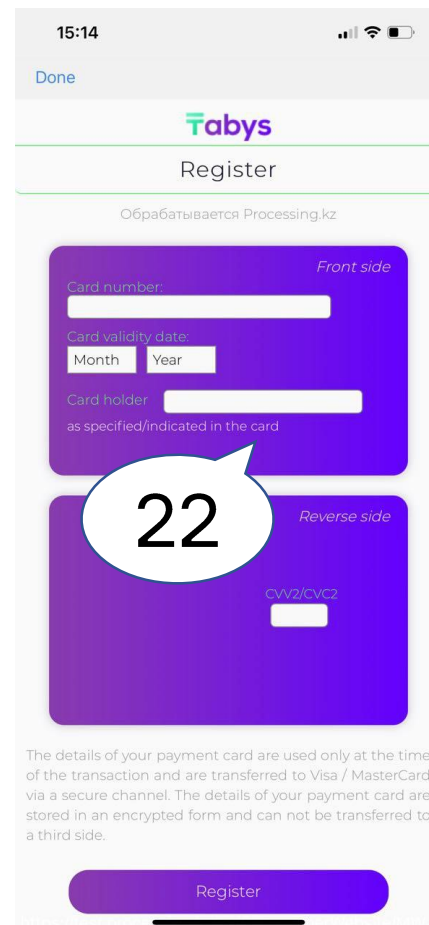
15:14

Done

Tabys

Register

Обрабатывается Processing.kz

Front side

Card number:

Card validity date:

Month

Year

Card holder

as specified/indicated in the card

22

Reverse side

CVV2/CVC2

The details of your payment card are used only at the time of the transaction and are transferred to Visa / MasterCard via a secure channel. The details of your payment card are stored in an encrypted form and can not be transferred to a third side.

Register